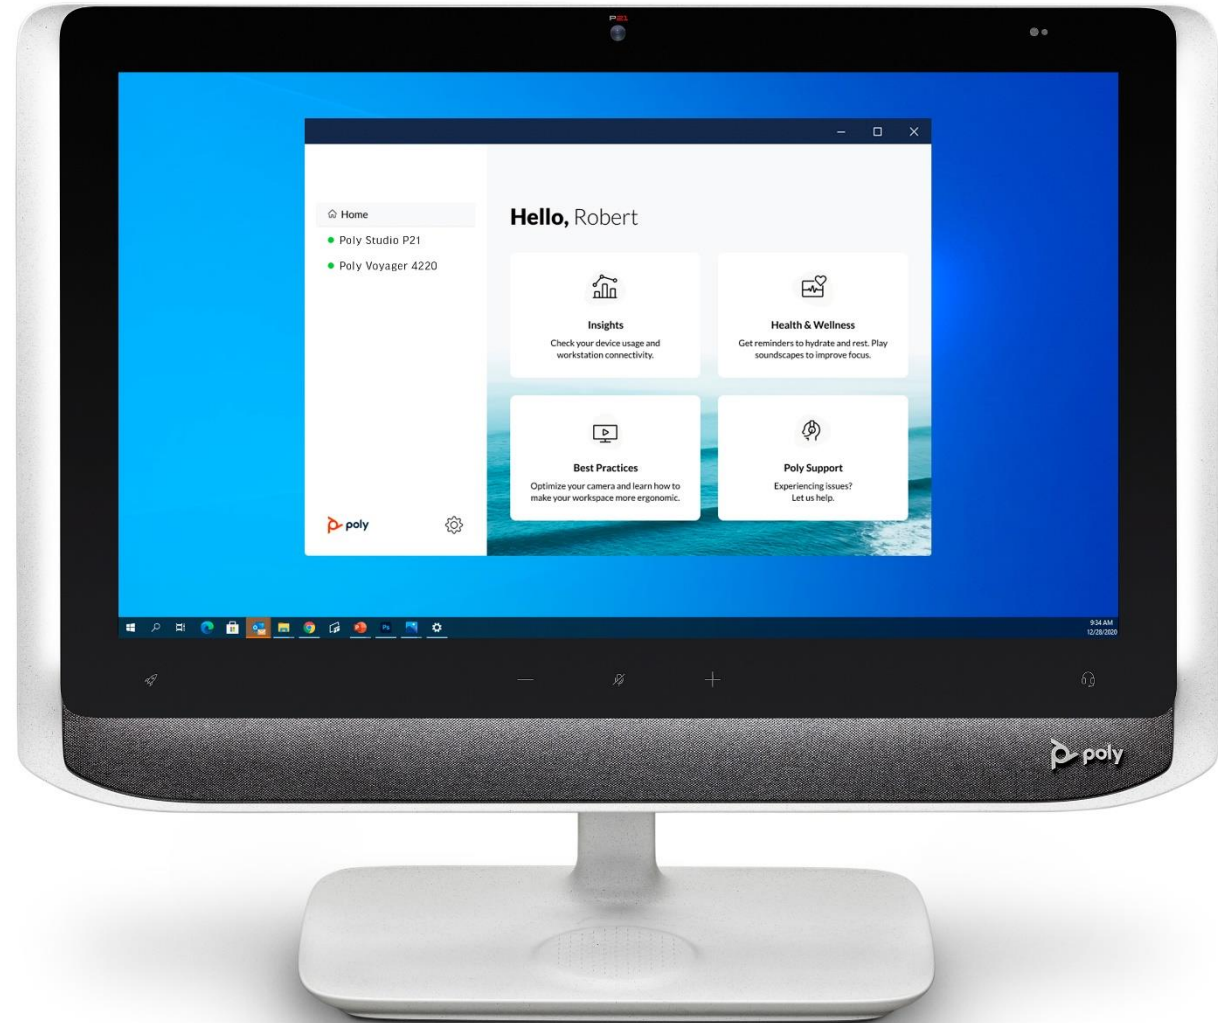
P21

Home
Poly Studio P21
Poly Voyager 4220

poly

Hello, Robert

Insights
Check your device usage and workstation connectivity.

Health & Wellness
Get reminders to hydrate and rest. Play soundscapes to improve focus.

Best Practices
Optimize your camera and learn how to make your workspace more ergonomic.

Poly Support
Experiencing issues? Let us help.

9:34 AM
12/28/2020

poly